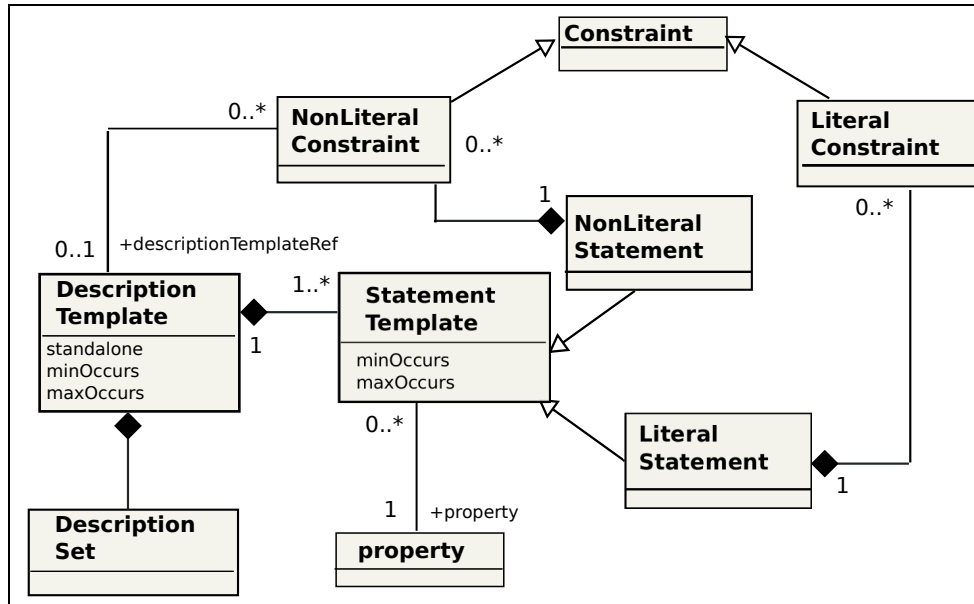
Constraint

0..*

NonLiteral Constraint

0..*

Literal Constraint

1

NonLiteral Statement

0..*

0..1

+descriptionTemplateRef

Description Template

standalone
minOccurs
maxOccurs

1..*

1

Statement Template

minOccurs
maxOccurs

0..*

Literal Statement

1

1

+property

Description Set

property